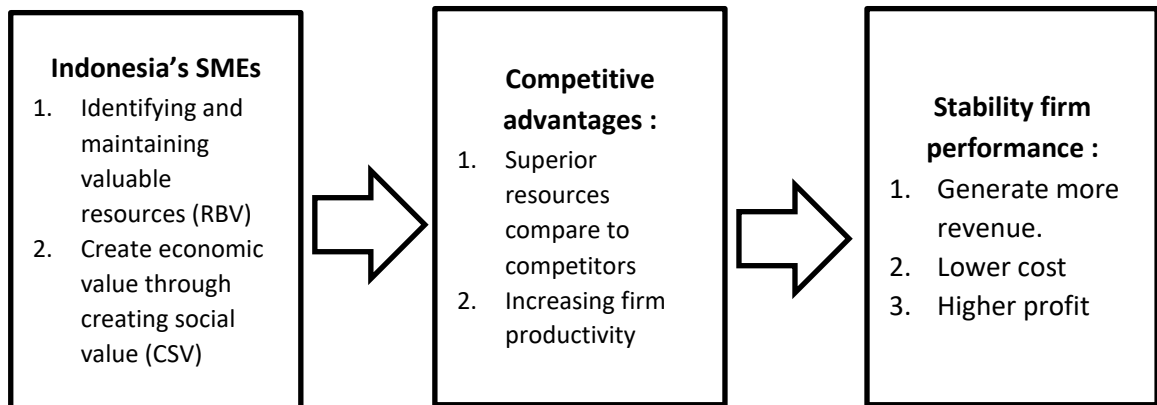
Indonesia's SMEs
1. Identifying and maintaining valuable resources (RBV)
2. Create economic value through creating social value (CSV)

Competitive advantages :
1. Superior resources compare to competitors
2. Increasing firm productivity

Stability firm performance :
1. Generate more revenue.
2. Lower cost
3. Higher profit